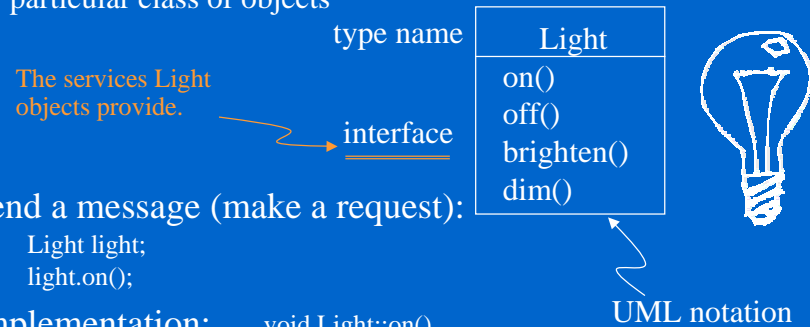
particular class of objects

type name

| Light |
|---|
| on()<br>off()<br>brighten()<br>dim() |

The services Light objects provide.

interface

end a message (make a request):

Light light;
light.on();

UML notation

nplementation: void Light::on()